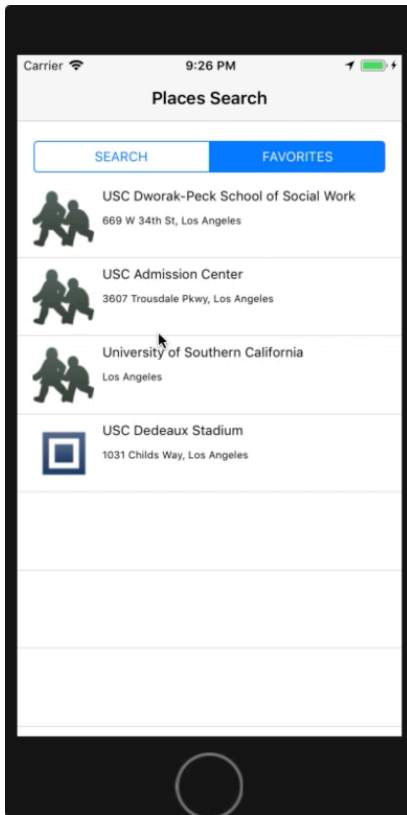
Carrier
9:26 PM

Places Search

SEARCH
FAVORITES

USC Dworak-Peck School of Social Work
669 W 34th St, Los Angeles

USC Admission Center
3607 Trousdale Pkwy, Los Angeles

University of Southern California
Los Angeles

USC Dedeaux Stadium
1031 Childs Way, Los Angeles